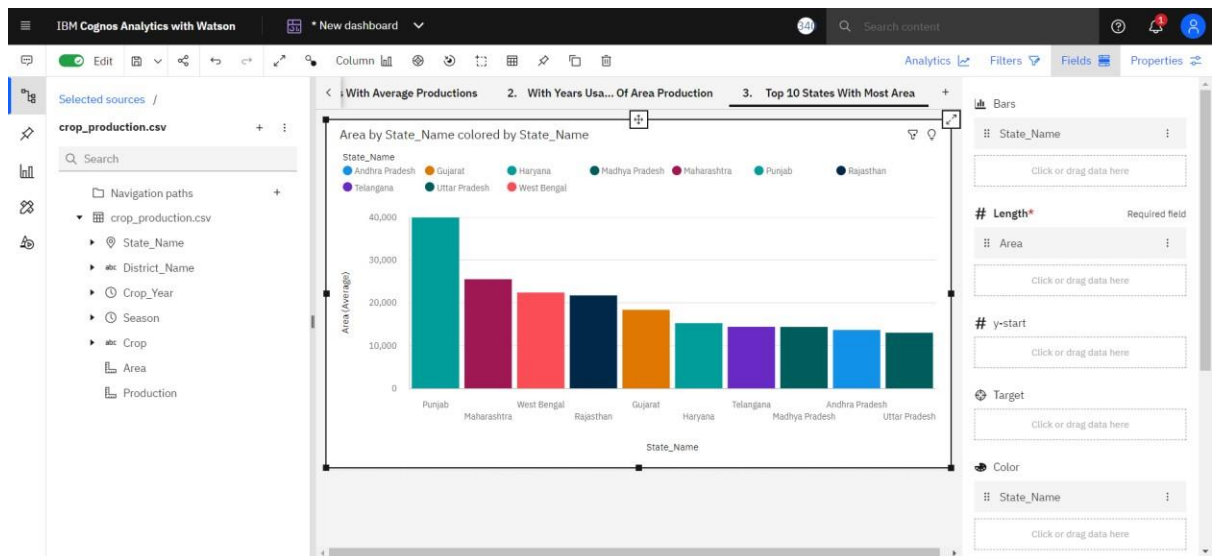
IBM Cognos Analytics with Watson

* New dashboard

Search content

Edit

Column

Analytics Filters Fields Properties

Selected sources /

crop_production.csv

Q Search

Navigation paths

crop_production.csv

State_Name

District_Name

Crop_Year

Season

Crop

Area

Production

s With Average Productions 2. With Years Usa... Of Area Production 3. Top 10 States With Most Area +

Area by State_Name colored by State_Name

State_Name
Andhra Pradesh Gujarat Haryana Madhya Pradesh Maharashtra Punjab Rajasthan Telangana Uttar Pradesh West Bengal

Area (Average)

40,000
30,000
20,000
10,000
0

Punjab Maharashtra West Bengal Rajasthan Gujarat Haryana Telangana Madhya Pradesh Andhra Pradesh Uttar Pradesh

State_Name

Bars

State_Name

Click or drag data here

# Length* Required field

Area

Click or drag data here

# y-start

Click or drag data here

Target

Click or drag data here

Color

State_Name

Click or drag data here